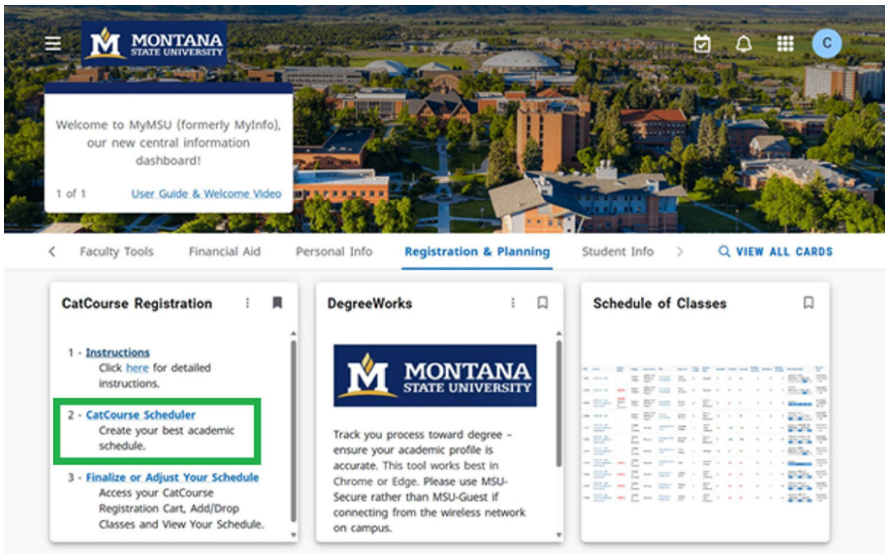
MONTANA STATE UNIVERSITY

C

Welcome to MyMSU (formerly MyInfo), our new central information dashboard!

1 of 1

User Guide & Welcome Video

Faculty Tools Financial Aid Personal Info Registration & Planning Student Info

VIEW ALL CARDS

CatCourse Registration

1 - Instructions
Click here for detailed instructions.

2 - CatCourse Scheduler
Create your best academic schedule.

3 - Finalize or Adjust Your Schedule
Access your CatCourse Registration Cart, Add/Drop Classes and View Your Schedule.

DegreeWorks

MONTANA STATE UNIVERSITY

Track you process toward degree – ensure your academic profile is accurate. This tool works best in Chrome or Edge. Please use MSU-Secure rather than MSU-Guest if connecting from the wireless network on campus.

Schedule of Classes

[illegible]